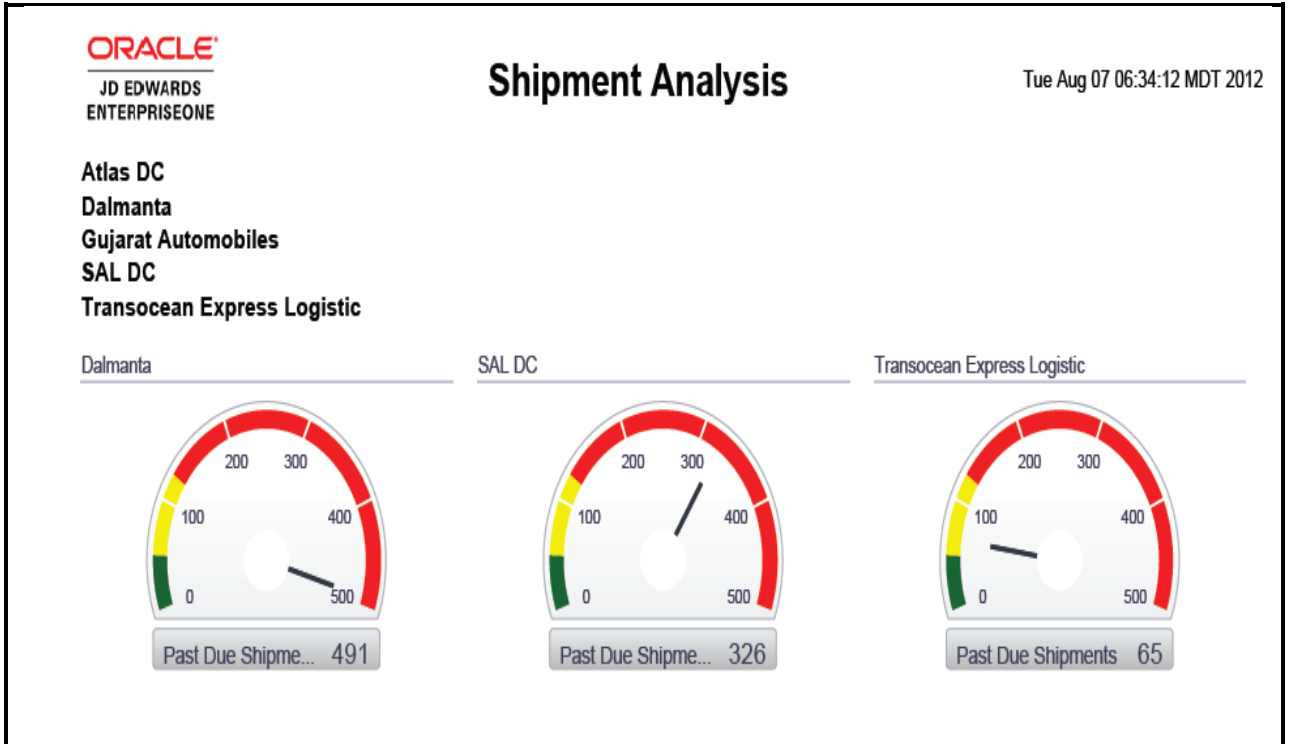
ORACLE
JD EDWARDS
ENTERPRISEONE

Shipment Analysis

Tue Aug 07 06:34:12 MDT 2012

Atlas DC
Dalmanta
Gujarat Automobiles
SAL DC
Transocean Express Logistic

Dalmanta

0
100
200
300
400
500

Past Due Shipme... 491

SAL DC

0
100
200
300
400
500

Past Due Shipme... 326

Transocean Express Logistic

0
100
200
300
400
500

Past Due Shipments 65